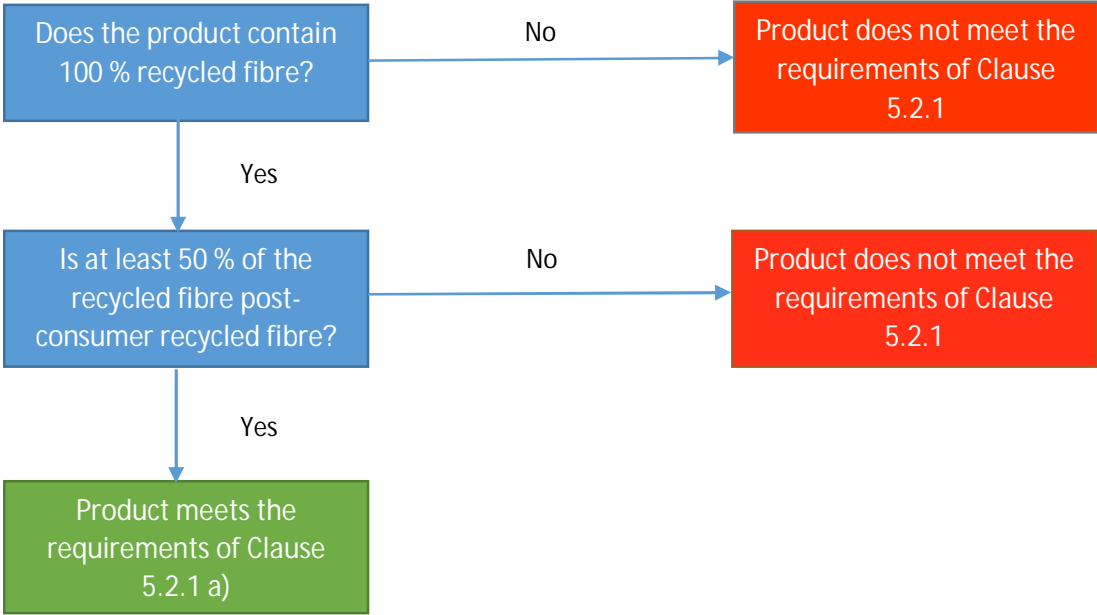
Does the product contain 100 % recycled fibre?

No

Product does not meet the requirements of Clause 5.2.1

Yes

Is at least 50 % of the recycled fibre post-consumer recycled fibre?

No

Product does not meet the requirements of Clause 5.2.1

Yes

Product meets the requirements of Clause 5.2.1 a)